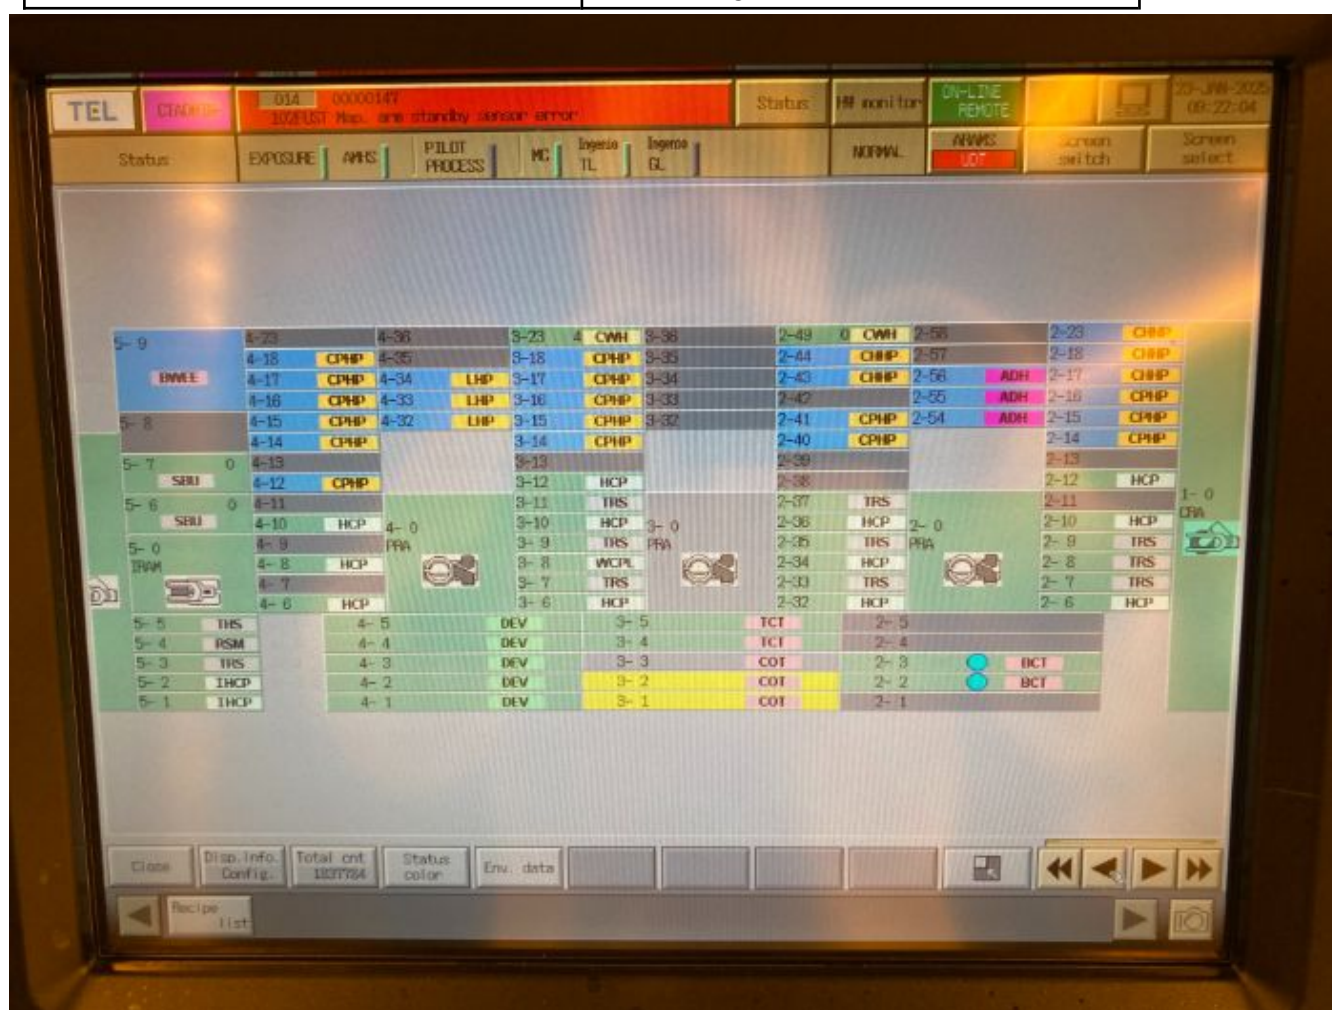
TEL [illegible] 014 00000147 EXHAUST Max. are standby sensor error Status HW monitor ON-LINE REMOTE 23-JAN-2025 09:22:04

Status EXPOSURE AMHS PILOT PROCESS MC Ingenio TL Ingenio GL NORMAL ARAMS UOT Screen switch Screen select

5- 9 BWEE
5- 8
5- 7 0 SBU
5- 6 0 SBU
5- 0 TRAM
4-23
4-18 CPHP
4-17 CPHP
4-16 CPHP
4-15 CPHP
4-14 CPHP
4-13
4-12 CPHP
4-11
4-10 HCP
4- 9
4- 8 HCP
4- 7
4- 6 HCP
4-36
4-35
4-34 LHP
4-33 LHP
4-32 LHP
4- 0 PRA
3-23 4 CWH
3-18 CPHP
3-17 CPHP
3-16 CPHP
3-15 CPHP
3-14 CPHP
3-13
3-12 HCP
3-11 TRS
3-10 HCP
3- 9 TRS
3- 8 WCPL
3- 7 TRS
3- 6 HCP
3-36
3-35
3-34
3-33
3-32
3- 0 PRA
2-49 0 CWH
2-44 CHHP
2-43 CHHP
2-42
2-41 CPHP
2-40 CPHP
2-39
2-38
2-37 TRS
2-36 HCP
2-35 TRS
2-34 HCP
2-33 TRS
2-32 HCP
2-58
2-57
2-56 ADH
2-55 ADH
2-54 ADH
2- 0 PRA
2-23 CHHP
2-18 CHHP
2-17 CHHP
2-16 CPHP
2-15 CPHP
2-14 CPHP
2-13
2-12 HCP
2-11
2-10 HCP
2- 9 TRS
2- 8 TRS
2- 7 TRS
2- 6 HCP
1- 0 CRA
5- 5 THS
5- 4 RSM
5- 3 TRS
5- 2 IHCP
5- 1 IHCP
4- 5 DEV
4- 4 DEV
4- 3 DEV
4- 2 DEV
4- 1 DEV
3- 5 TCT
3- 4 TCT
3- 3 COT
3- 2 COT
3- 1 COT
2- 5
2- 4
2- 3 BCT
2- 2 BCT
2- 1

Close Disp. Info. Config. Total cnt 1837784 Status color Env. data
Recipe list